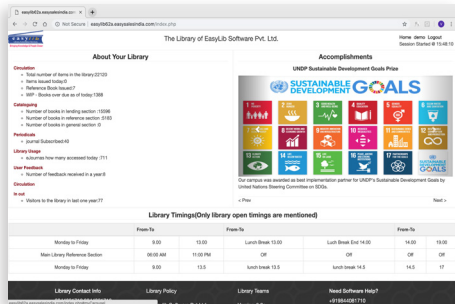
easylib62a.easysalesindia.com
Not Secure | easylib62a.easysalesindia.com/index.php

The Library of EasyLib Software Pvt. Ltd.

Home demo Logout
Session Started @ 15:48:15

About Your Library

Circulation
Total number of items in the library:22103
Items issued today:0
Reference Book Issued:7
WIP - Books over due as of today:1388

Cataloguing
Number of books in lending section :15596
Number of books in reference section :5183
Number of books in general section :0

Periodicals
Journal Subscribed:45

Library Usage
autumnas how many accessed today :711

User Feedback
Number of feedback received in a year:6

Circulation

In out
Visitors to the library in last one year:77

Accomplishments

UNDP Sustainable Development Goals Prize

SUSTAINABLE DEVELOPMENT GOALS

Our campus was awarded as best implementation partner for UNDP's Sustainable Development Goals by United Nations Steering Committee on SDGs.

< Prev
Next >

Library Timings(Only library open timings are mentioned)

| | From-To | | From-To | | From-To | |
|---|---|---|---|---|---|---|
| Monday to Friday | 9.00 | 13.00 | Lunch Break 13.00 | Lunch Break End 14.00 | 14.00 | 19.00 |
| Main Library Reference Section | 06:00 AM | 11:00 PM | Off | Off | Off | Off |
| Monday to Friday | 9.00 | 13.5 | lunch break 13.5 | lunch break 14.5 | 14.5 | 17 |

Library Contact Info
Library Policy
Library Teams
Need Software Help?
+91664081710